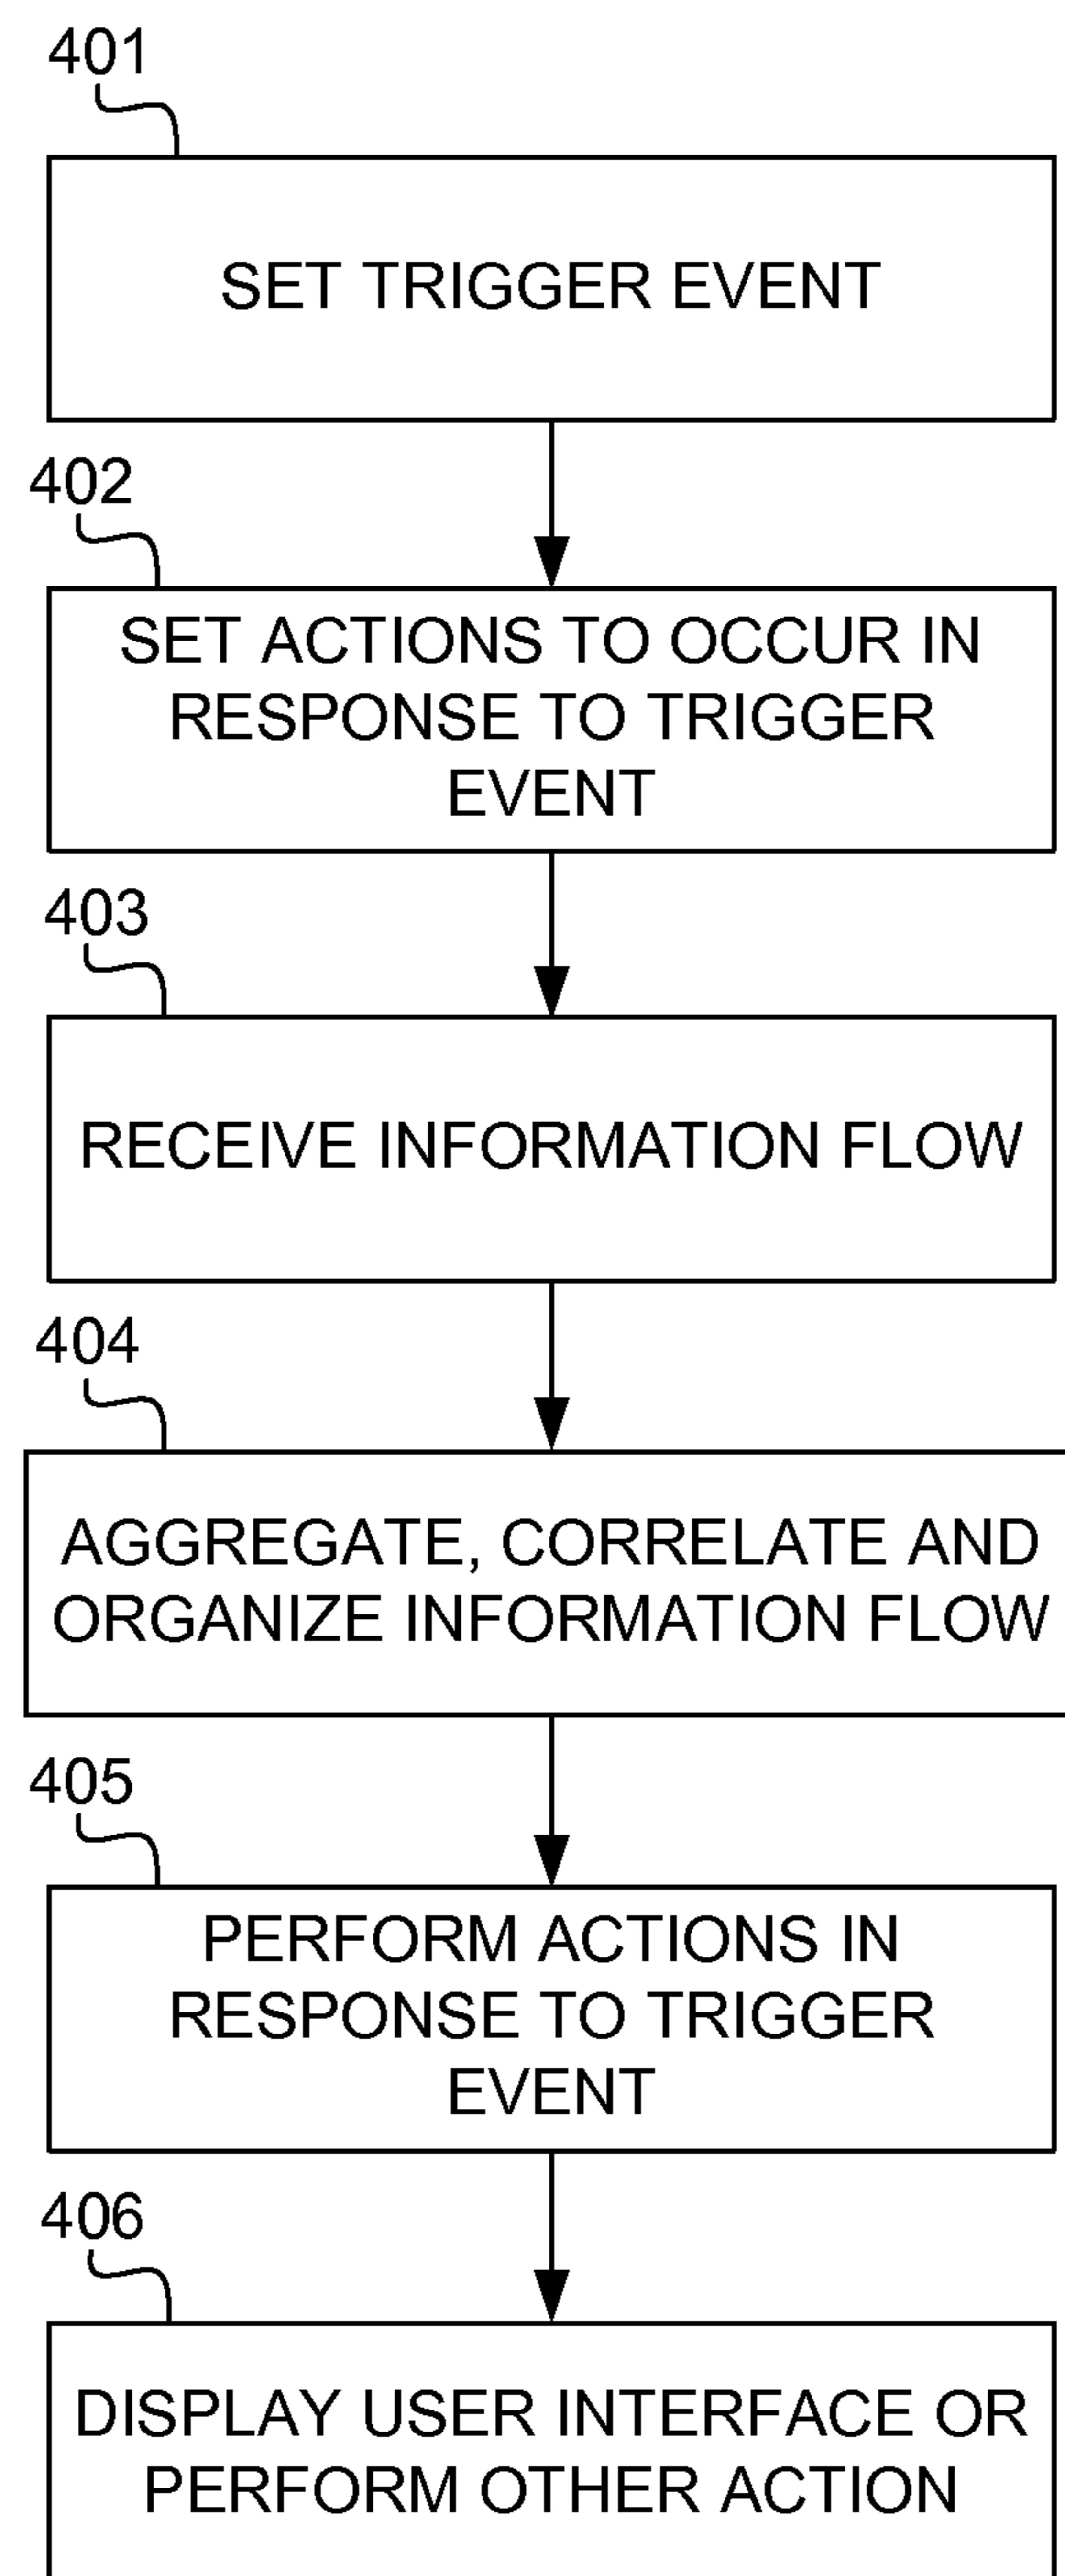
401

SET TRIGGER EVENT

402

SET ACTIONS TO OCCUR IN RESPONSE TO TRIGGER EVENT

403

RECEIVE INFORMATION FLOW

404

AGGREGATE, CORRELATE AND ORGANIZE INFORMATION FLOW

405

PERFORM ACTIONS IN RESPONSE TO TRIGGER EVENT

406

DISPLAY USER INTERFACE OR PERFORM OTHER ACTION